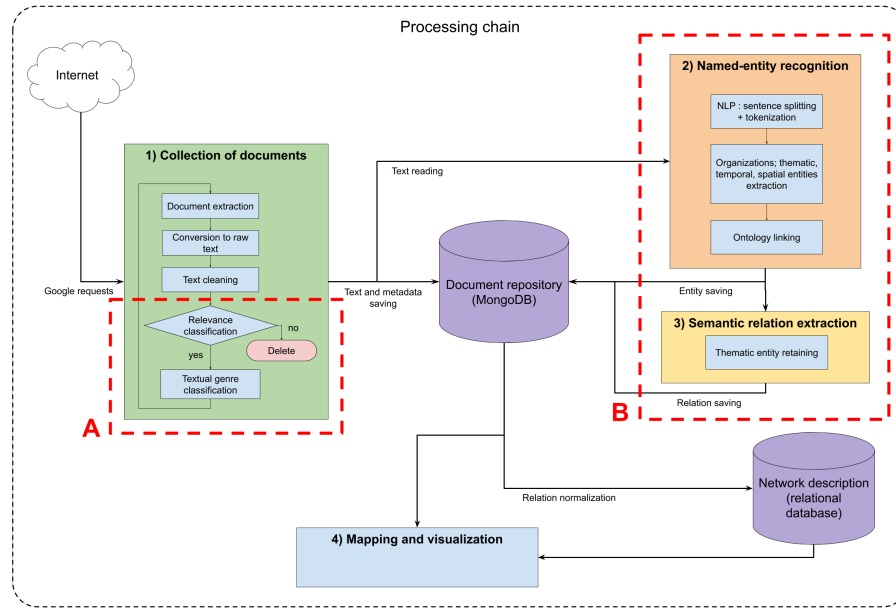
Processing chain

Internet

Google requests

1) Collection of documents

Document extraction

Conversion to raw text

Text cleaning

Relevance classification

no

Delete

yes

Textual genre classification

A

Text reading

Text and metadata saving

Document repository (MongoDB)

2) Named-entity recognition

NLP : sentence splitting + tokenization

Organizations; thematic, temporal, spatial entities extraction

Ontology linking

Entity saving

3) Semantic relation extraction

Thematic entity retaining

Relation saving

B

Relation normalization

Network description (relational database)

4) Mapping and visualization